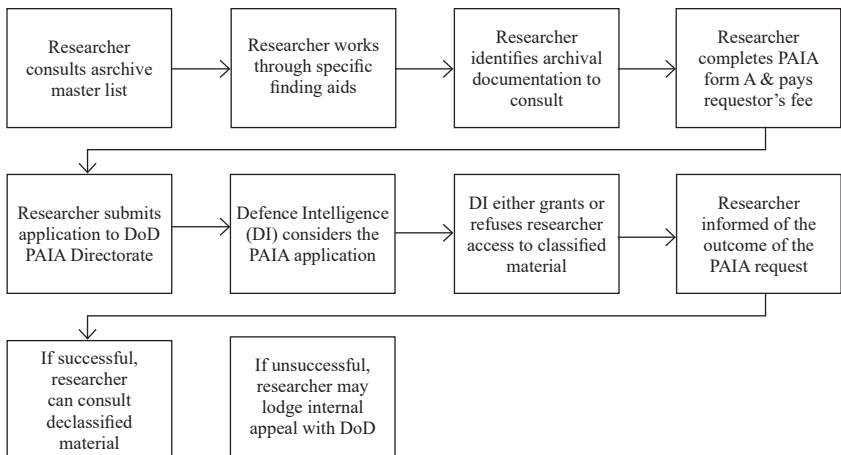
Researcher consults asrchive master list

Researcher works through specific finding aids

Researcher identifies archival documentation to consult

Researcher completes PAIA form A & pays requestor's fee

Researcher submits application to DoD PAIA Directorate

Defence Intelligence (DI) considers the PAIA application

DI either grants or refuses researcher access to classified material

Researcher informed of the outcome of the PAIA request

If successful, researcher can consult declassified material

If unsuccessful, researcher may lodge internal appeal with DoD